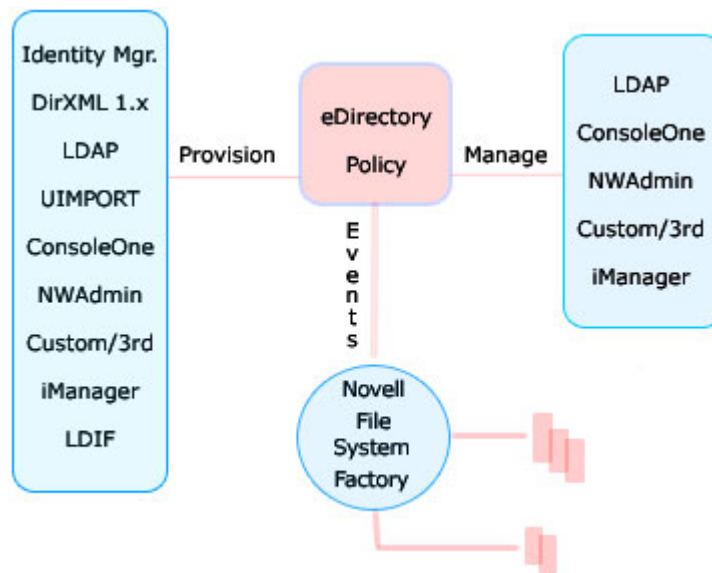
Identity Mgr.
DirXML 1.x
LDAP
UIMPORT
ConsoleOne
NWAdmin
Custom/3rd
iManager
LDIF

Provision

eDirectory
Policy

Manage

LDAP
ConsoleOne
NWAdmin
Custom/3rd
iManager

Events

Novell
File
System
Factory